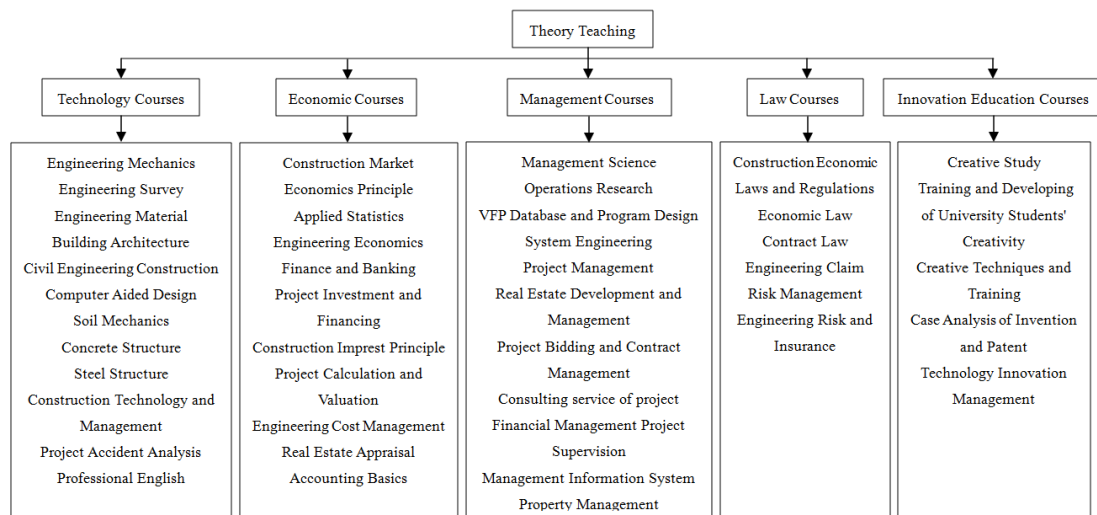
Theory Teaching

Technology Courses

Engineering Mechanics
Engineering Survey
Engineering Material
Building Architecture
Civil Engineering Construction
Computer Aided Design
Soil Mechanics
Concrete Structure
Steel Structure
Construction Technology and Management
Project Accident Analysis
Professional English

Economic Courses

Construction Market
Economics Principle
Applied Statistics
Engineering Economics
Finance and Banking
Project Investment and Financing
Construction Imprest Principle
Project Calculation and Valuation
Engineering Cost Management
Real Estate Appraisal
Accounting Basics

Management Courses

Management Science
Operations Research
VFP Database and Program Design
System Engineering
Project Management
Real Estate Development and Management
Project Bidding and Contract Management
Consulting service of project
Financial Management Project Supervision
Management Information System
Property Management

Law Courses

Construction Economic Laws and Regulations
Economic Law
Contract Law
Engineering Claim
Risk Management
Engineering Risk and Insurance

Innovation Education Courses

Creative Study
Training and Developing of University Students' Creativity
Creative Techniques and Training
Case Analysis of Invention and Patent
Technology Innovation Management